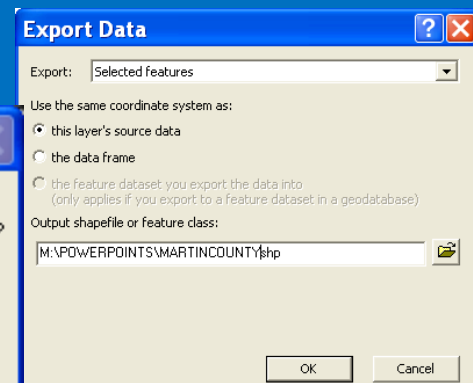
Export Data

Export: Selected features

Use the same coordinate system as:

this layer's source data

the data frame

the feature dataset you export the data into (only applies if you export to a feature dataset in a geodatabase)

Output shapefile or feature class:

M:\POWERPOINTS\MARTINCOUNTYshp

OK

Cancel